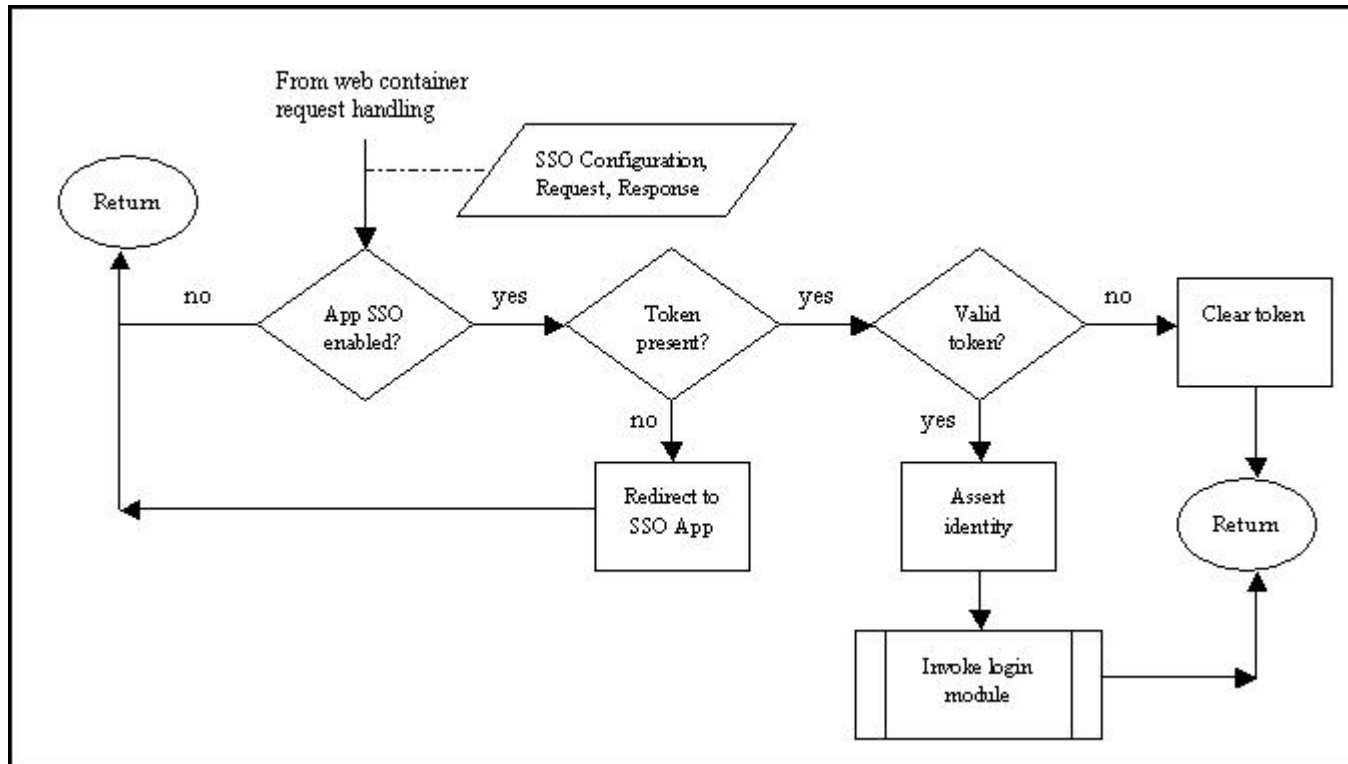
From web container request handling

SSO Configuration, Request, Response

Return

no

App SSO enabled?

yes

Token present?

yes

Valid token?

no

Clear token

no

Redirect to SSO App

yes

Assert identity

Return

Invoke login module